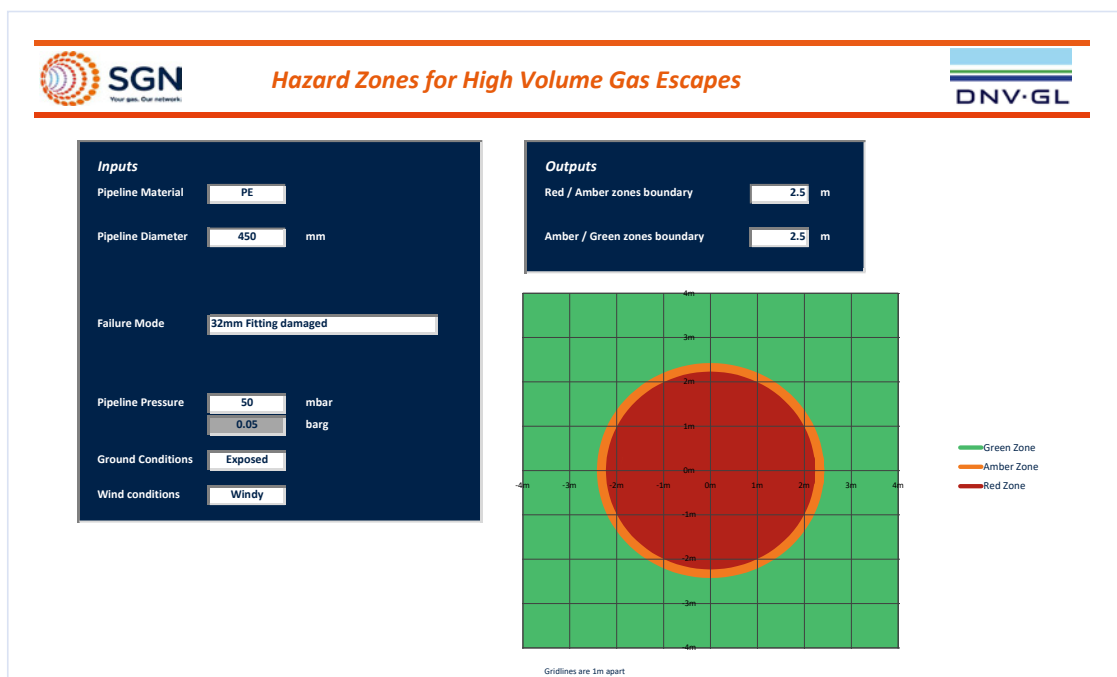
SGN
Your gas. Our network.

Hazard Zones for High Volume Gas Escapes

DNV·GL

Inputs

Pipeline Material PE

Pipeline Diameter 450 mm

Failure Mode 32mm Fitting damaged

Pipeline Pressure 50 mbar
0.05 barg

Ground Conditions Exposed

Wind conditions Windy

Outputs

Red / Amber zones boundary 2.5 m

Amber / Green zones boundary 2.5 m

4m
3m
2m
1m
0m
-1m
-2m
-3m
-4m
-4m -3m -2m -1m 0m 1m 2m 3m 4m

Green Zone
Amber Zone
Red Zone

Gridlines are 1m apart